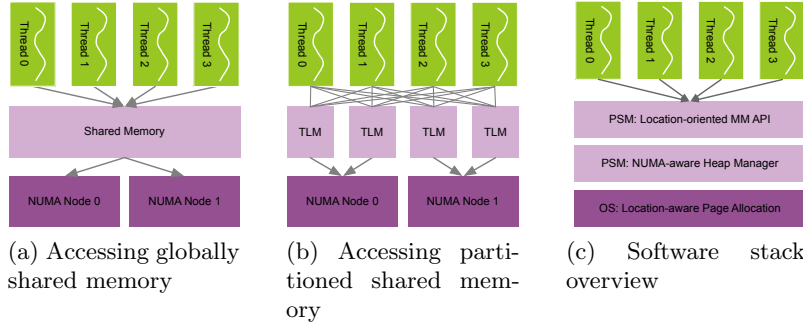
Thread 0
Thread 1
Thread 2
Thread 3

Shared Memory

NUMA Node 0
NUMA Node 1

(a) Accessing globally shared memory

Thread 0
Thread 1
Thread 2
Thread 3

TLM
TLM
TLM
TLM

NUMA Node 0
NUMA Node 1

(b) Accessing partitioned shared memory

Thread 0
Thread 1
Thread 2
Thread 3

PSM: Location-oriented MM API

PSM: NUMA-aware Heap Manager

OS: Location-aware Page Allocation

(c) Software stack overview